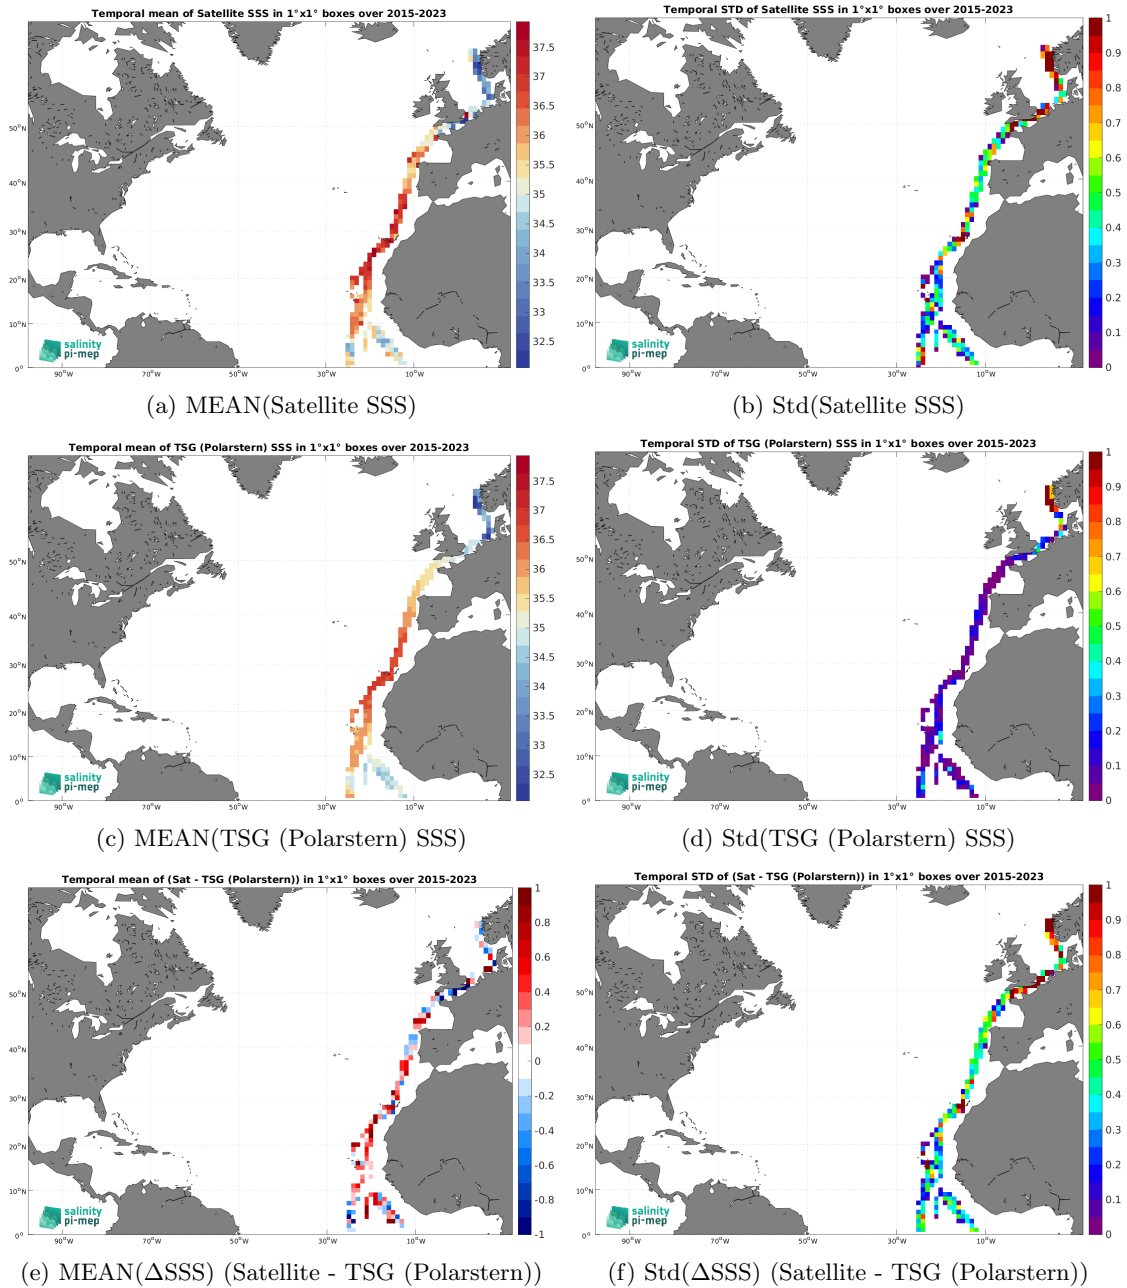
Temporal mean of Satellite SSS in 1°x1° boxes over 2015-2023

37.5
37
36.5
36
35.5
35
34.5
34
33.5
33
32.5

50°N
40°N
30°N
20°N
10°N
0°

90°W 70°W 50°W 30°W 10°W

salinity pi-mep

(a) MEAN(Satellite SSS)

Temporal STD of Satellite SSS in 1°x1° boxes over 2015-2023

1
0.9
0.8
0.7
0.6
0.5
0.4
0.3
0.2
0.1
0

50°N
40°N
30°N
20°N
10°N
0°

90°W 70°W 50°W 30°W 10°W

salinity pi-mep

(b) Std(Satellite SSS)

Temporal mean of TSG (Polarstern) SSS in 1°x1° boxes over 2015-2023

37.5
37
36.5
36
35.5
35
34.5
34
33.5
33
32.5

50°N
40°N
30°N
20°N
10°N
0°

90°W 70°W 50°W 30°W 10°W

salinity pi-mep

(c) MEAN(TSG (Polarstern) SSS)

Temporal STD of TSG (Polarstern) SSS in 1°x1° boxes over 2015-2023

1
0.9
0.8
0.7
0.6
0.5
0.4
0.3
0.2
0.1
0

50°N
40°N
30°N
20°N
10°N
0°

90°W 70°W 50°W 30°W 10°W

salinity pi-mep

(d) Std(TSG (Polarstern) SSS)

Temporal mean of (Sat - TSG (Polarstern)) in 1°x1° boxes over 2015-2023

1
0.8
0.6
0.4
0.2
0
-0.2
-0.4
-0.6
-0.8
-1

50°N
40°N
30°N
20°N
10°N
0°

90°W 70°W 50°W 30°W 10°W

salinity pi-mep

(e) MEAN($\Delta$SSS) (Satellite - TSG (Polarstern))

Temporal STD of (Sat - TSG (Polarstern)) in 1°x1° boxes over 2015-2023

1
0.9
0.8
0.7
0.6
0.5
0.4
0.3
0.2
0.1
0

50°N
40°N
30°N
20°N
10°N
0°

90°W 70°W 50°W 30°W 10°W

salinity pi-mep

(f) Std($\Delta$SSS) (Satellite - TSG (Polarstern))